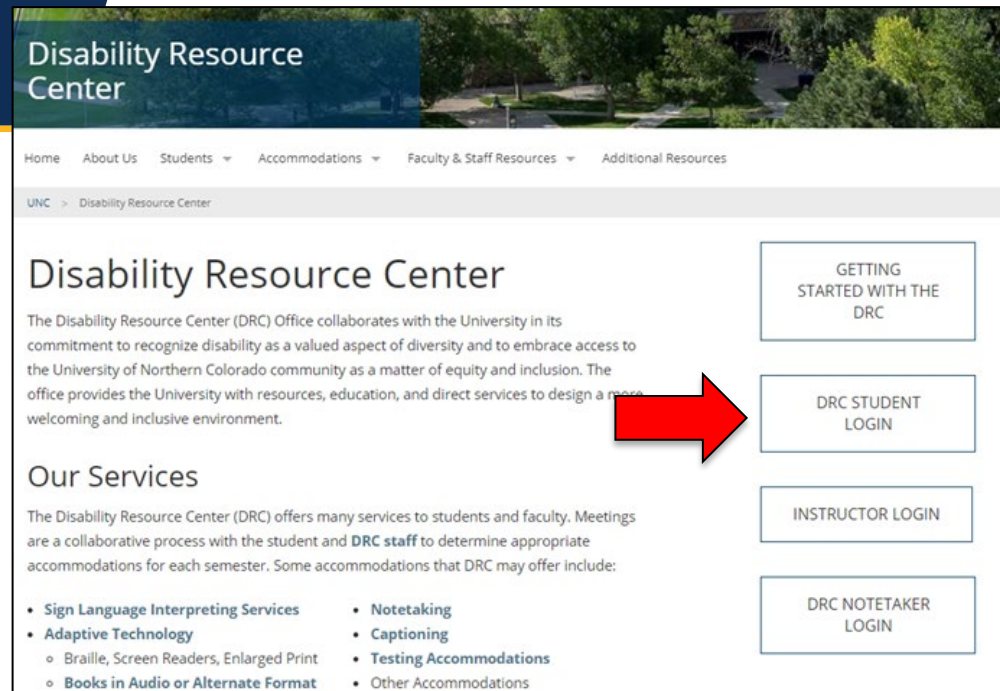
Disability Resource Center

Home About Us Students Accommodations Faculty & Staff Resources Additional Resources

UNC > Disability Resource Center

Disability Resource Center

The Disability Resource Center (DRC) Office collaborates with the University in its commitment to recognize disability as a valued aspect of diversity and to embrace access to the University of Northern Colorado community as a matter of equity and inclusion. The office provides the University with resources, education, and direct services to design a more welcoming and inclusive environment.

Our Services

The Disability Resource Center (DRC) offers many services to students and faculty. Meetings are a collaborative process with the student and DRC staff to determine appropriate accommodations for each semester. Some accommodations that DRC may offer include:

- Sign Language Interpreting Services
- Adaptive Technology
  - Braille, Screen Readers, Enlarged Print
  - Books in Audio or Alternate Format

- Notetaking
- Captioning
- Testing Accommodations
- Other Accommodations

GETTING STARTED WITH THE DRC

DRC STUDENT LOGIN

INSTRUCTOR LOGIN

DRC NOTETAKER LOGIN